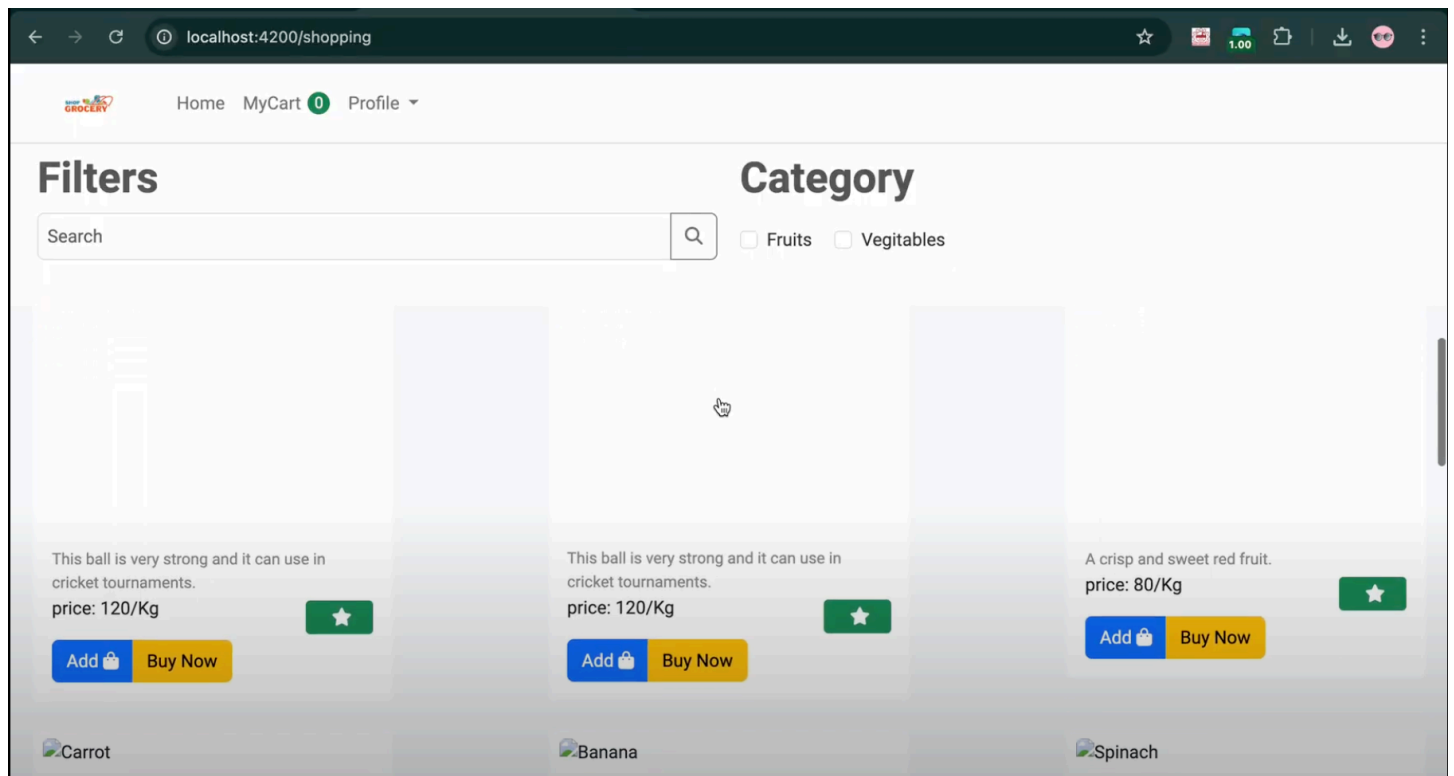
localhost:4200/shopping

1.00

SHOP GROCERY

Home MyCart 0 Profile

Filters

Search

Category

Fruits Vegitables

This ball is very strong and it can use in cricket tournaments.
price: 120/Kg

Add Buy Now

This ball is very strong and it can use in cricket tournaments.
price: 120/Kg

Add Buy Now

A crisp and sweet red fruit.
price: 80/Kg

Add Buy Now

Carrot

Banana

Spinach